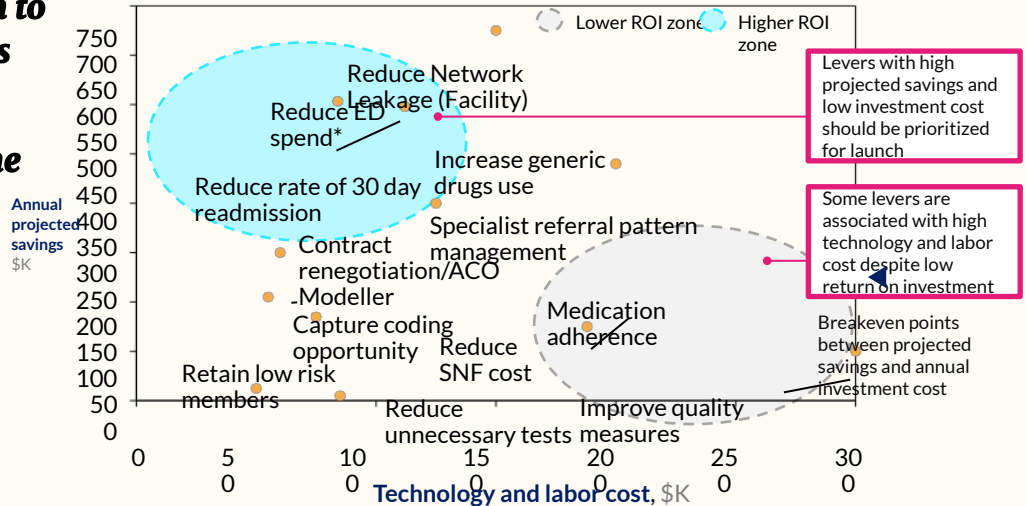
n to
s

ne

Lower ROI zone
Higher ROI zone

750
700
650
600
550
500
450
400
350
300
250
200
150
100
50
0

Annual projected savings $K

Reduce Network Leakage (Facility)
Reduce ED spend*
Increase generic drugs use
Reduce rate of 30 day readmission
Specialist referral pattern management
Contract renegotiation/ACO
Modeller
Capture coding opportunity
Medication adherence
Reduce SNF cost
Retain low risk members
Reduce unnecessary tests
Improve quality measures

Levers with high projected savings and low investment cost should be prioritized for launch

Some levers are associated with high technology and labor cost despite low return on investment

Breakeven points between projected savings and annual investment cost

0
5
10
15
20
25
30
0
0
0
0
0
0

Technology and labor cost, $K